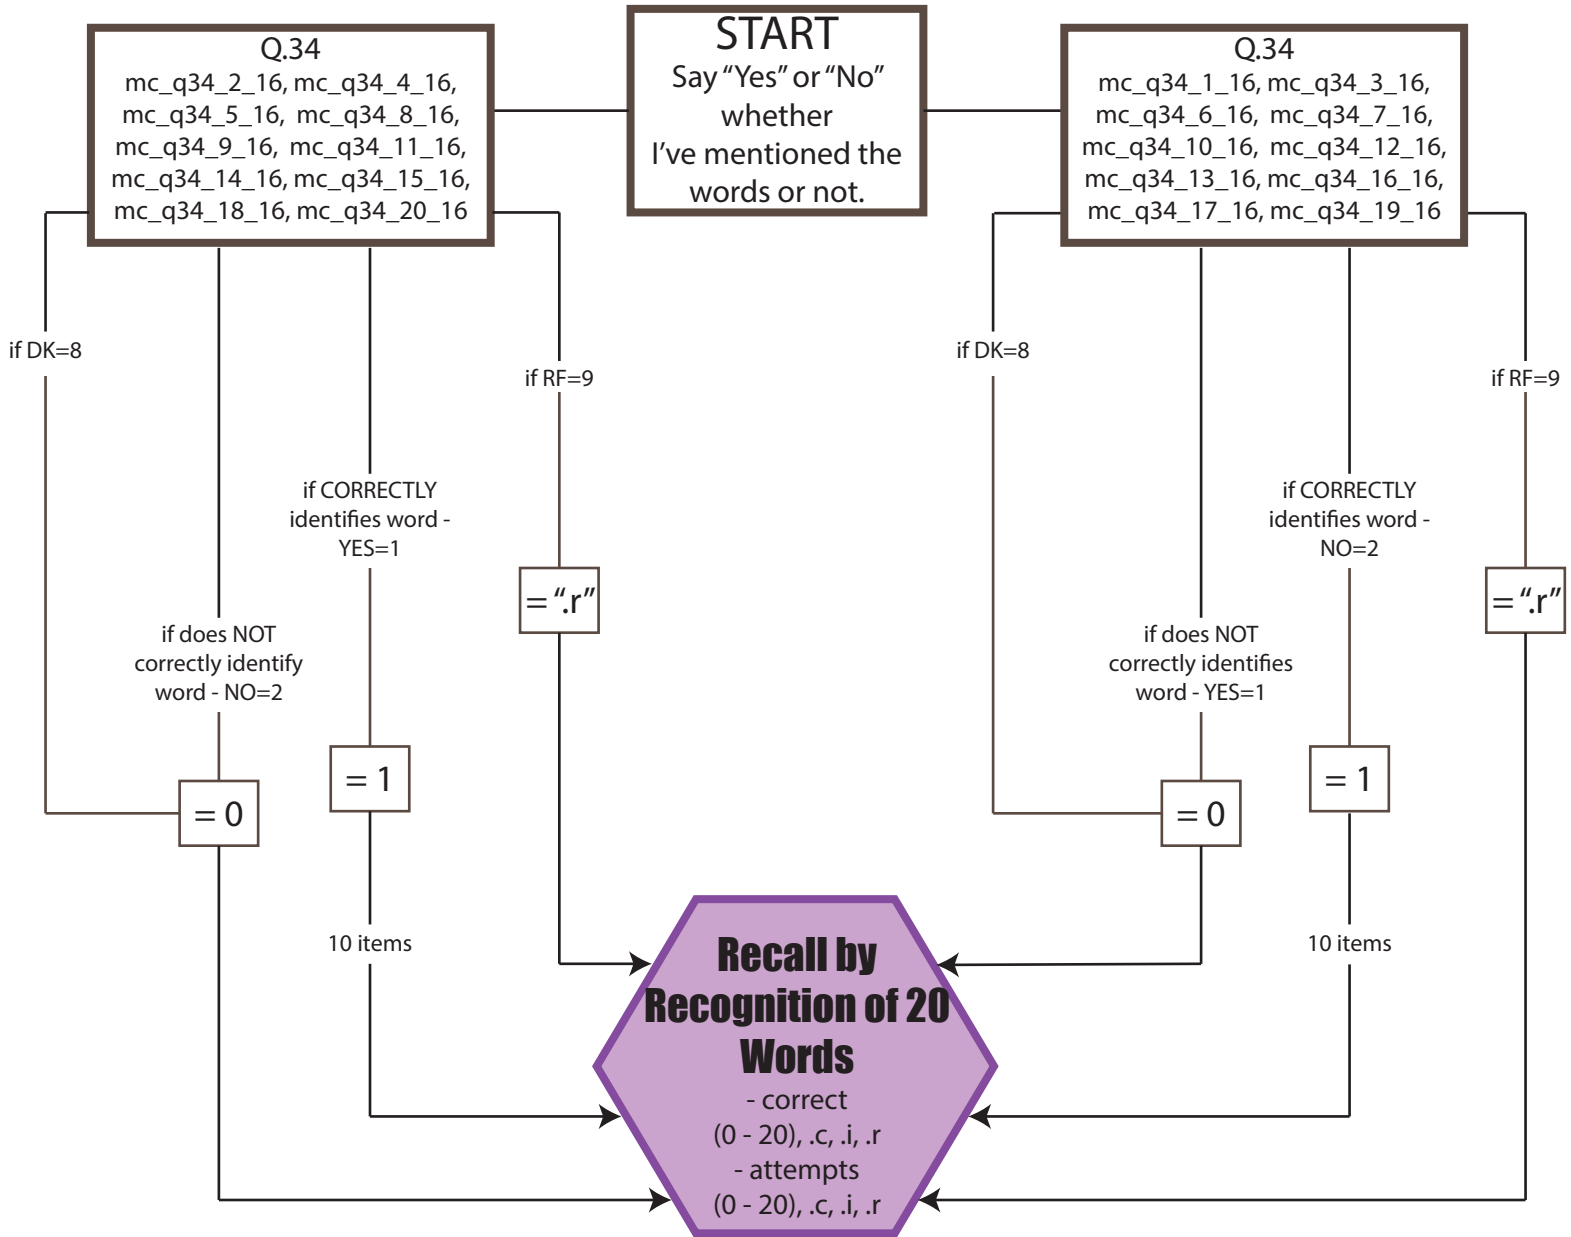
Q.34
mc_q34_2_16, mc_q34_4_16, mc_q34_5_16, mc_q34_8_16, mc_q34_9_16, mc_q34_11_16, mc_q34_14_16, mc_q34_15_16, mc_q34_18_16, mc_q34_20_16

START
Say "Yes" or "No" whether I've mentioned the words or not.

Q.34
mc_q34_1_16, mc_q34_3_16, mc_q34_6_16, mc_q34_7_16, mc_q34_10_16, mc_q34_12_16, mc_q34_13_16, mc_q34_16_16, mc_q34_17_16, mc_q34_19_16

if DK=8

if RF=9

if CORRECTLY identifies word - YES=1

= ".r"

if does NOT correctly identify word - NO=2

= 1

= 0

10 items

if DK=8

if RF=9

if CORRECTLY identifies word - NO=2

= ".r"

if does NOT correctly identifies word - YES=1

= 1

= 0

10 items

Recall by Recognition of 20 Words
- correct
(0 - 20), .c, .i, .r
- attempts
(0 - 20), .c, .i, .r